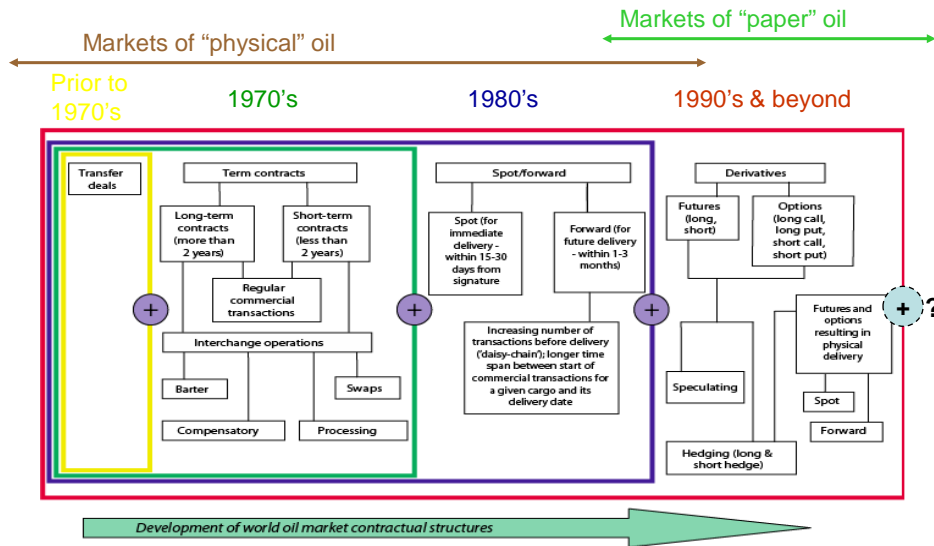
Markets of "paper" oil

Markets of "physical" oil

Prior to 1970's

1970's

1980's

1990's & beyond

Transfer deals

Term contracts

Long-term contracts (more than 2 years)

Short-term contracts (less than 2 years)

Regular commercial transactions

+

Interchange operations

Barter

Swaps

Compensatory

Processing

Spot/forward

Spot (for immediate delivery - within 15-30 days from signature

Forward (for future delivery - within 1-3 months)

+

Increasing number of transactions before delivery ('daisy-chain'); longer time span between start of commercial transactions for a given cargo and its delivery date

Derivatives

Futures (long, short)

Options (long call, long put, short call, short put)

+

Speculating

Futures and options resulting in physical delivery

+ ?

Spot

Forward

Hedging (long & short hedge)

Development of world oil market contractual structures